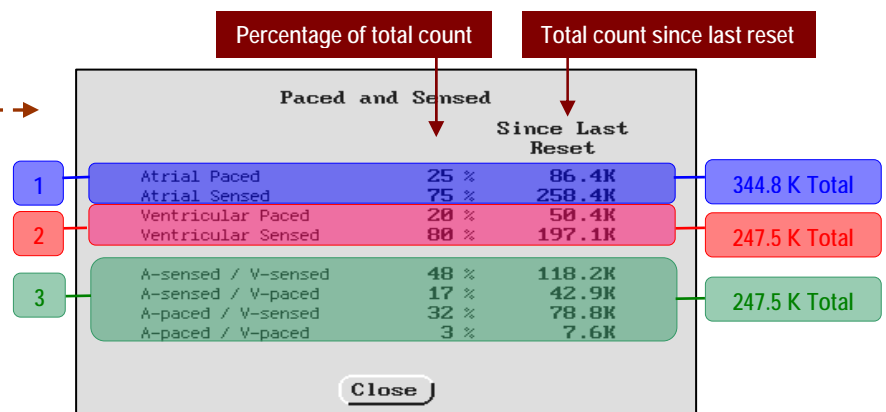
Percentage of total count

Total count since last reset

Paced and Sensed

Since Last Reset

1

Atrial Paced 25 % 86.4K
Atrial Sensed 75 % 258.4K

344.8 K Total

2

Ventricular Paced 20 % 50.4K
Ventricular Sensed 80 % 197.1K

247.5 K Total

3

A-sensed / V-sensed 48 % 118.2K
A-sensed / V-paced 17 % 42.9K
A-paced / V-sensed 32 % 78.8K
A-paced / V-paced 3 % 7.6K

247.5 K Total

Close